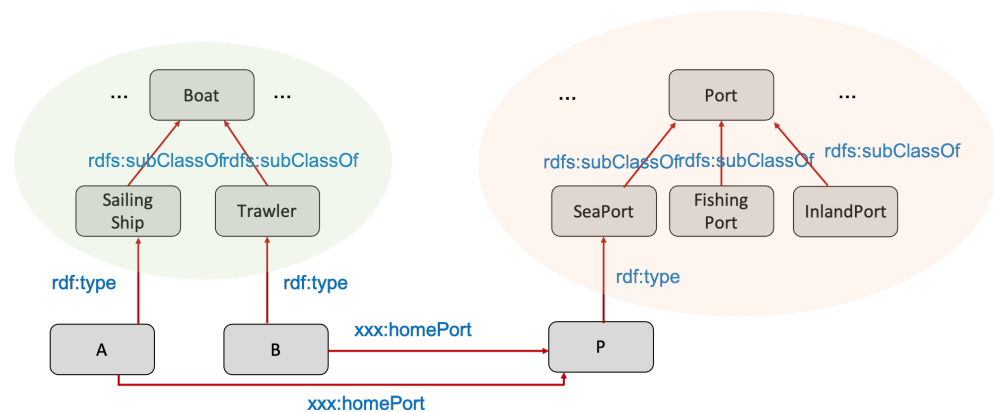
... Boat ...

rdfs:subClassOf rdfs:subClassOf

Sailing Ship

Trawler

rdf:type

rdf:type

A

B

xxx:homePort

xxx:homePort

... Port ...

rdfs:subClassOf rdfs:subClassOf rdfs:subClassOf

SeaPort

Fishing Port

InlandPort

rdf:type

P